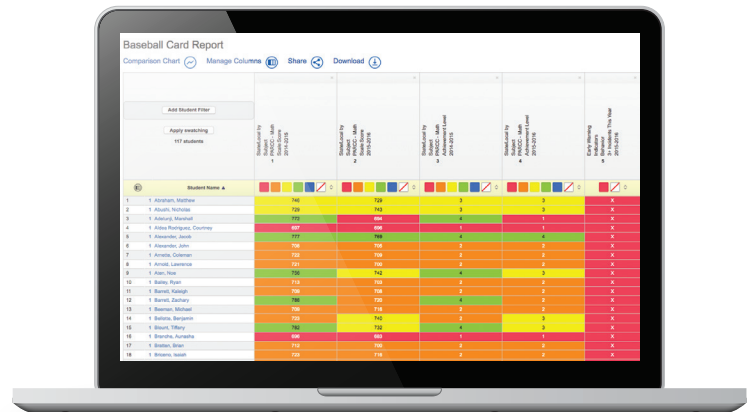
Baseball Card Report

Comparison Chart Manage Columns Share Download

Add Student Filter

Apply swatching

117 students

| | Student Name ▲ | State Local by Subject PARCC - Math Scale Score 2014-2015 1 | State Local by Subject PARCC - Math Scale Score 2015-2016 2 | State Local by Subject PARCC - Math Achievement Level 2014-2015 3 | State Local by Subject PARCC - Math Achievement Level 2015-2016 4 | Early Warning Indicators Behavior # Incidents This Year 2015-2016 5 |
|---|---|---|---|---|---|---|
| 1 | 1 Abraham, Matthew | 746 | 729 | 3 | 3 | X |
| 2 | 1 Allustri, Nicholas | 729 | 743 | 3 | 3 | X |
| 3 | 1 Adelung, Marshall | 777 | 684 | 4 | 1 | X |
| 4 | 1 Aldea Rodriguez, Courtney | 697 | 698 | 1 | 1 | X |
| 5 | 1 Alexander, Jacob | 777 | 769 | 4 | 4 | X |
| 6 | 1 Alexander, John | 706 | 708 | 2 | 2 | X |
| 7 | 1 Amesta, Coleman | 720 | 719 | 2 | 2 | X |
| 8 | 1 Arnold, Lawrence | 721 | 700 | 2 | 2 | X |
| 9 | 1 Aten, Noe | 730 | 742 | 4 | 3 | X |
| 10 | 1 Bailey, Ryan | 713 | 703 | 2 | 2 | X |
| 11 | 1 Barnett, Kaleigh | 706 | 709 | 2 | 2 | X |
| 12 | 1 Barnett, Zachary | 786 | 735 | 4 | 3 | X |
| 13 | 1 Beeman, Michael | 706 | 709 | 2 | 2 | X |
| 14 | 1 Bellone, Benjamin | 730 | 743 | 3 | 3 | X |
| 15 | 1 Blount, Tiffany | 782 | 732 | 4 | 3 | X |
| 16 | 1 Branche, Aurasha | 696 | 693 | 1 | 1 | X |
| 17 | 1 Brattan, Brian | 713 | 700 | 2 | 2 | X |
| 18 | 1 Briceno, Isaiah | 720 | 716 | 2 | 2 | X |